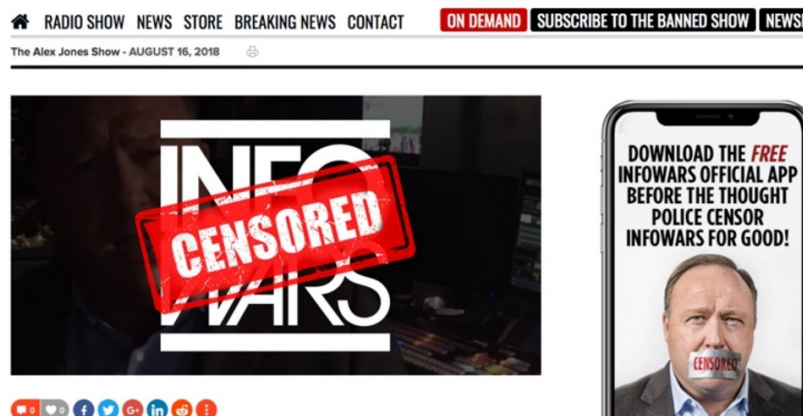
RADIO SHOW NEWS STORE BREAKING NEWS CONTACT ON DEMAND SUBSCRIBE TO THE BANNED SHOW NEWS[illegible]

The Alex Jones Show - AUGUST 16, 2018

INFO WARS

CENSORED

DOWNLOAD THE FREE INFOWARS OFFICIAL APP BEFORE THE THOUGHT POLICE CENSOR INFOWARS FOR GOOD!

CENSORED

0 0